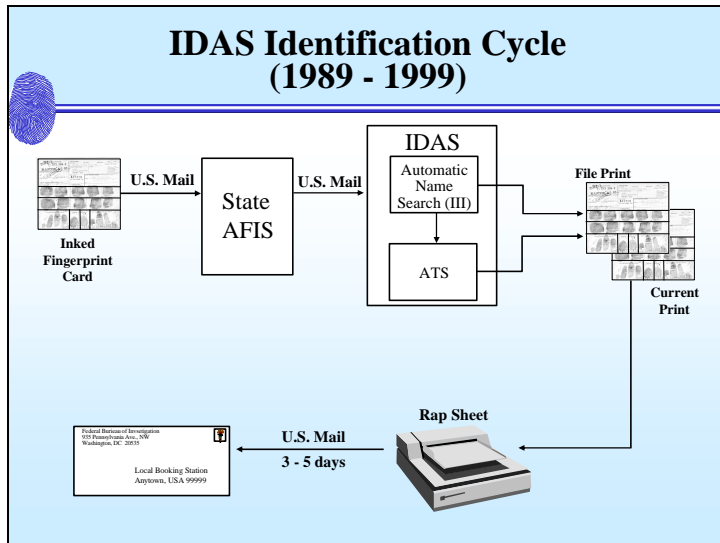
IDAS Identification Cycle
(1989 - 1999)

Inked Fingerprint Card

U.S. Mail

State AFIS

U.S. Mail

IDAS

Automatic Name Search (III)

ATS

File Print

Current Print

Rap Sheet

U.S. Mail
3 - 5 days

Federal Bureau of Investigation
935 Pennsylvania Ave., NW
Washington, DC 20535

Local Booking Station
Anytown, USA 99999